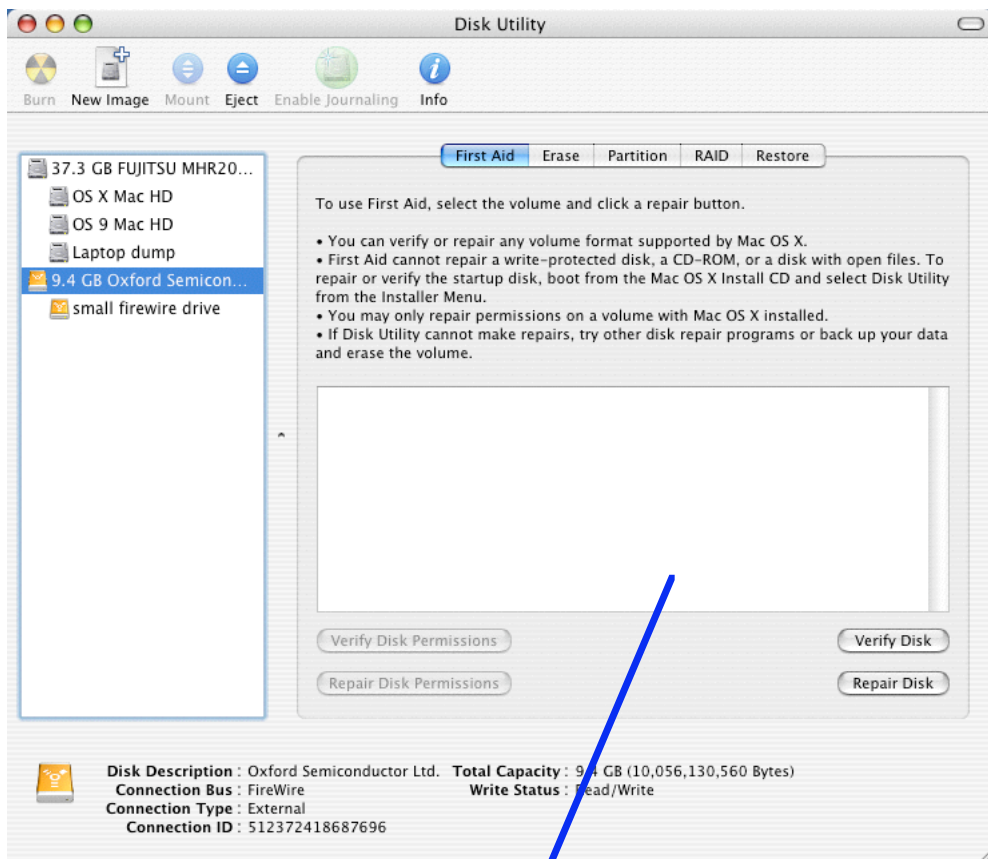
Disk Utility

Burn New Image Mount Eject Enable Journaling Info

37.3 GB FUJITSU MHR20…
OS X Mac HD
OS 9 Mac HD
Laptop dump
9.4 GB Oxford Semicon…
small firewire drive

First Aid Erase Partition RAID Restore

To use First Aid, select the volume and click a repair button.

• You can verify or repair any volume format supported by Mac OS X.
• First Aid cannot repair a write-protected disk, a CD-ROM, or a disk with open files. To repair or verify the startup disk, boot from the Mac OS X Install CD and select Disk Utility from the Installer Menu.
• You may only repair permissions on a volume with Mac OS X installed.
• If Disk Utility cannot make repairs, try other disk repair programs or back up your data and erase the volume.

Verify Disk Permissions
Verify Disk
Repair Disk Permissions
Repair Disk

Disk Description : Oxford Semiconductor Ltd.
Connection Bus : FireWire
Connection Type : External
Connection ID : 512372418687696
Total Capacity : 9.4 GB (10,056,130,560 Bytes)
Write Status : Read/Write